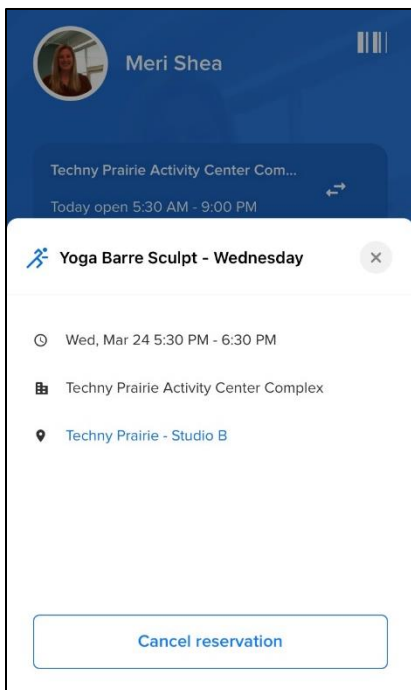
Meri Shea

Techny Prairie Activity Center Com...

Today open 5:30 AM - 9:00 PM

Yoga Barre Sculpt - Wednesday

×

Wed, Mar 24 5:30 PM - 6:30 PM

Techny Prairie Activity Center Complex

Techny Prairie - Studio B

Cancel reservation